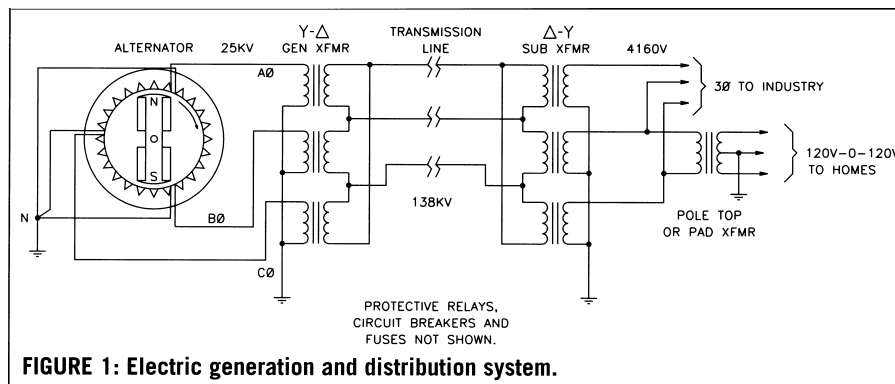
ALTERNATOR

25KV

Y-Δ GEN XFMR

TRANSMISSION LINE

Δ-Y SUB XFMR

4160V

AØ

N

S

N

BØ

CØ

138KV

3Ø TO INDUSTRY

120V-0-120V TO HOMES

POLE TOP OR PAD XFMR

PROTECTIVE RELAYS, CIRCUIT BREAKERS AND FUSES NOT SHOWN.

FIGURE 1: Electric generation and distribution system.